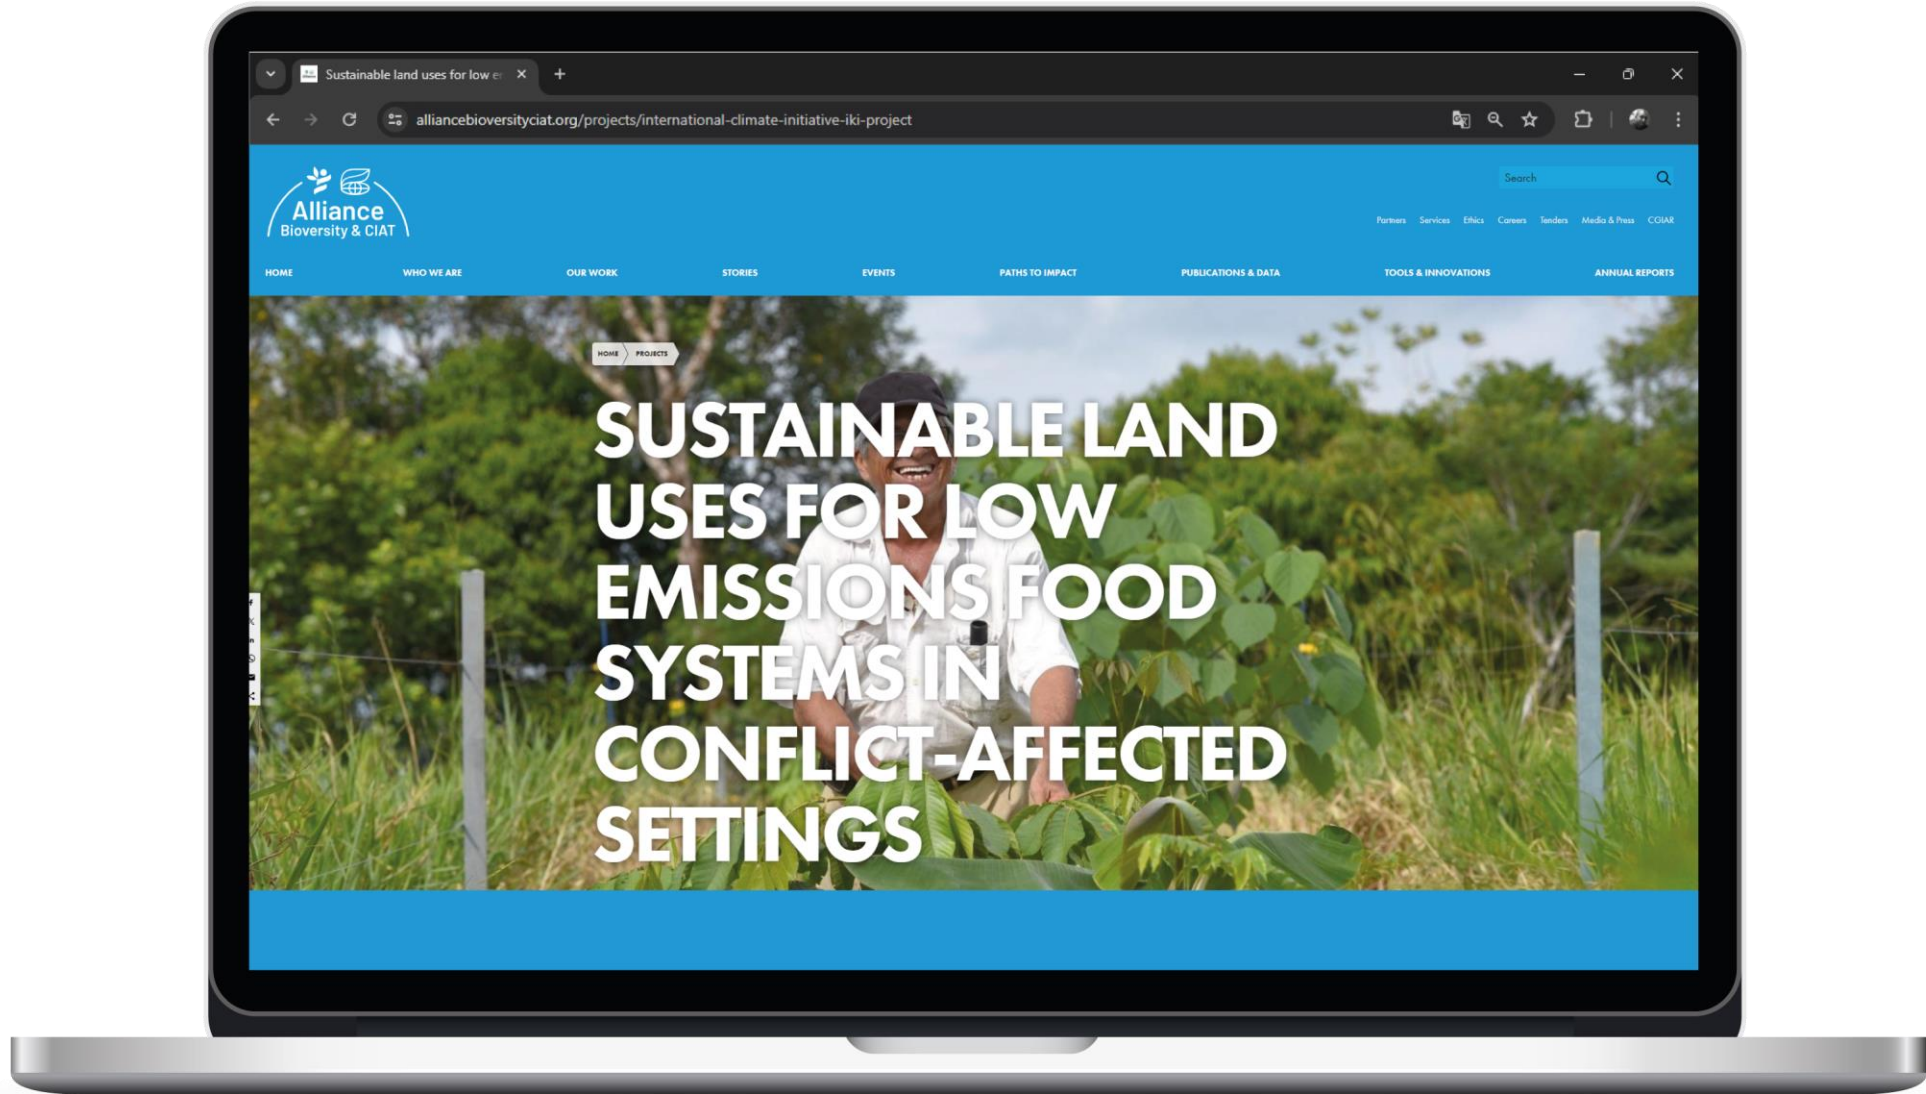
Sustainable land uses for low e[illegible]

alliancebioversityciat.org/projects/international-climate-initiative-iki-project

Alliance
Bioversity & CIAT

Search

Partners Services Ethics Careers Tenders Media & Press CGIAR

HOME WHO WE ARE OUR WORK STORIES EVENTS PATHS TO IMPACT PUBLICATIONS & DATA TOOLS & INNOVATIONS ANNUAL REPORTS

HOME PROJECTS

SUSTAINABLE LAND USES FOR LOW EMISSIONS FOOD SYSTEMS IN CONFLICT-AFFECTED SETTINGS